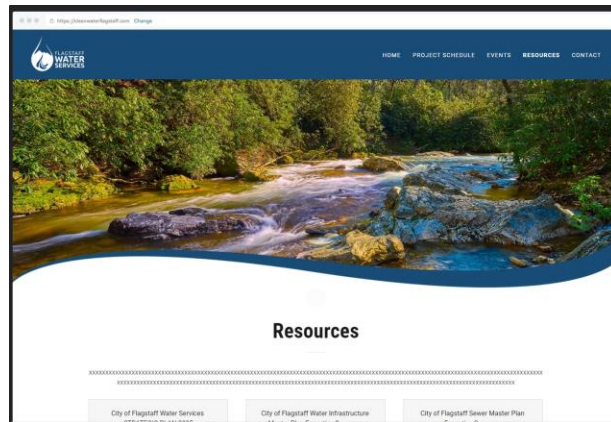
https://cleanwaterflagstaff.com Change

FLAGSTAFF WATER SERVICES

HOME PROJECT SCHEDULE EVENTS RESOURCES CONTACT

Resources

xxxxxxxxxxxxxxxxxxxxxxxxxxxxxxxxxxxxxxxxxxxxxxxxxxxxxxxxxxxxxxxxxxxxxxxxxxxxxxxxxxxxxxxxxxxxxxxxxxxxxxxxxxxxxxxxxxxxxxxxxxxxxxxxxxxxxxxxxxxxxxxxxxxxxxxxxxxxxxxxxxxxxxxxxxxxxxxxxxxxxxxxxxxxxxxxxxxxxxxxxxxxxxxxxxxxxxxxxxxxxxxxxxxxxxxxxxxxxxxxxxxxxxxxxxxxxxx

City of Flagstaff Water Services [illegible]

City of Flagstaff Water Infrastructure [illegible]

City of Flagstaff Sewer Master Plan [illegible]